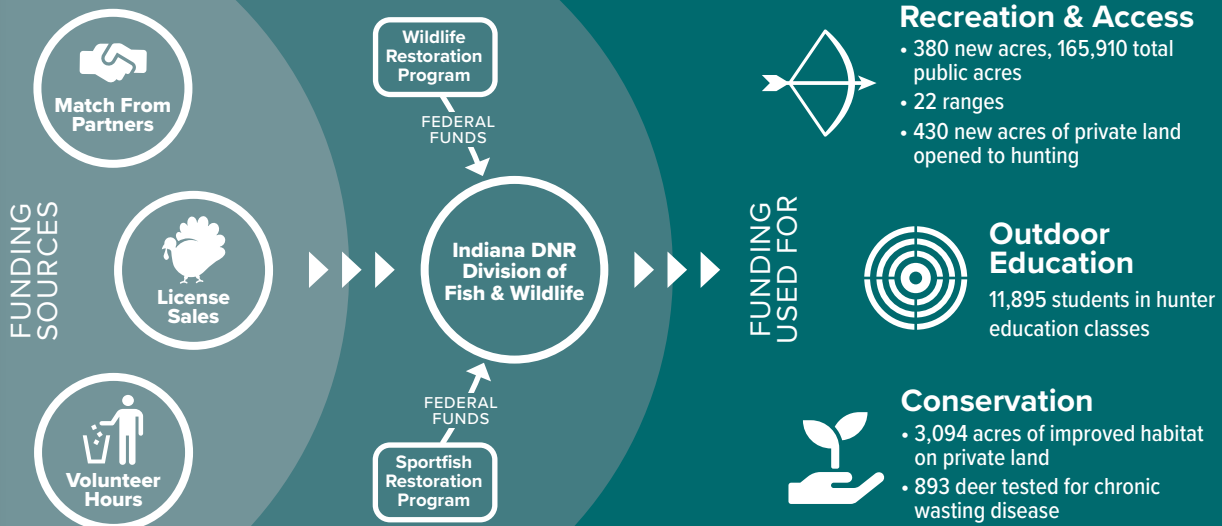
FUNDING SOURCES

Match From Partners

License Sales

Volunteer Hours

Wildlife Restoration Program

FEDERAL FUNDS

Indiana DNR Division of Fish & Wildlife

FEDERAL FUNDS

Sportfish Restoration Program

FUNDING USED FOR

Recreation & Access
• 380 new acres, 165,910 total public acres
• 22 ranges
• 430 new acres of private land opened to hunting

Outdoor Education
11,895 students in hunter education classes

Conservation
• 3,094 acres of improved habitat on private land
• 893 deer tested for chronic wasting disease